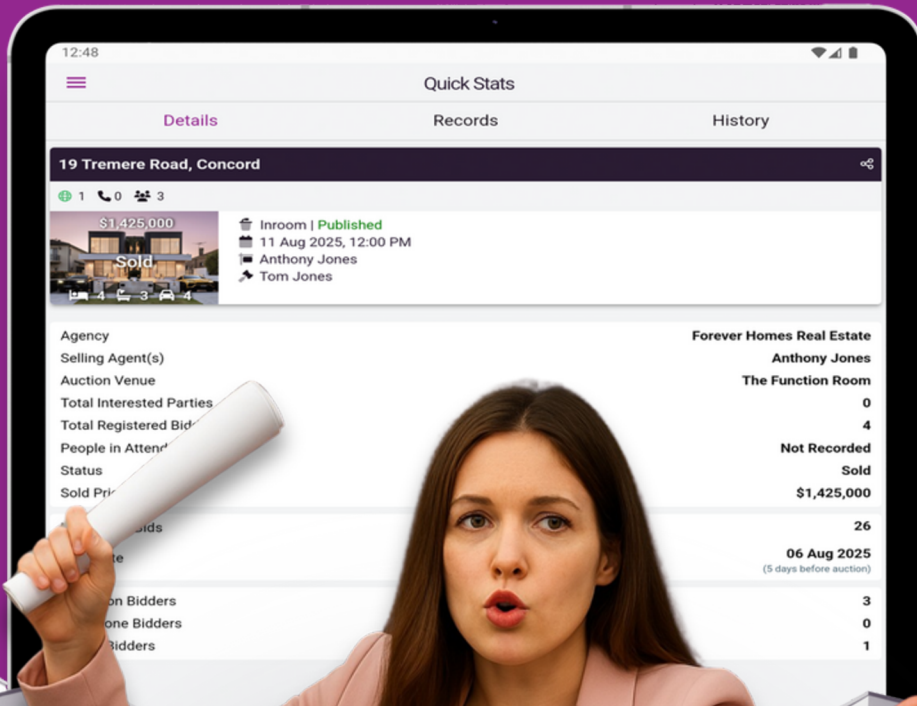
12:48

Quick Stats

Details Records History

19 Tremere Road, Concord

1 0 3

$1,425,000
Sold
4 3 4

Inroom | Published
11 Aug 2025, 12:00 PM
Anthony Jones
Tom Jones

| | |
|---|---|
| Agency | Forever Homes Real Estate |
| Selling Agent(s) | Anthony Jones |
| Auction Venue | The Function Room |
| Total Interested Parties | 0 |
| Total Registered Bid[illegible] | 4 |
| People in Attend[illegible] | Not Recorded |
| Status | Sold |
| Sold Pri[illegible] | $1,425,000 |
| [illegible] Bids | 26 |
| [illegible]te | 06 Aug 2025 (5 days before auction) |
| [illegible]on Bidders | 3 |
| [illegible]one Bidders | 0 |
| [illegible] Bidders | 1 |